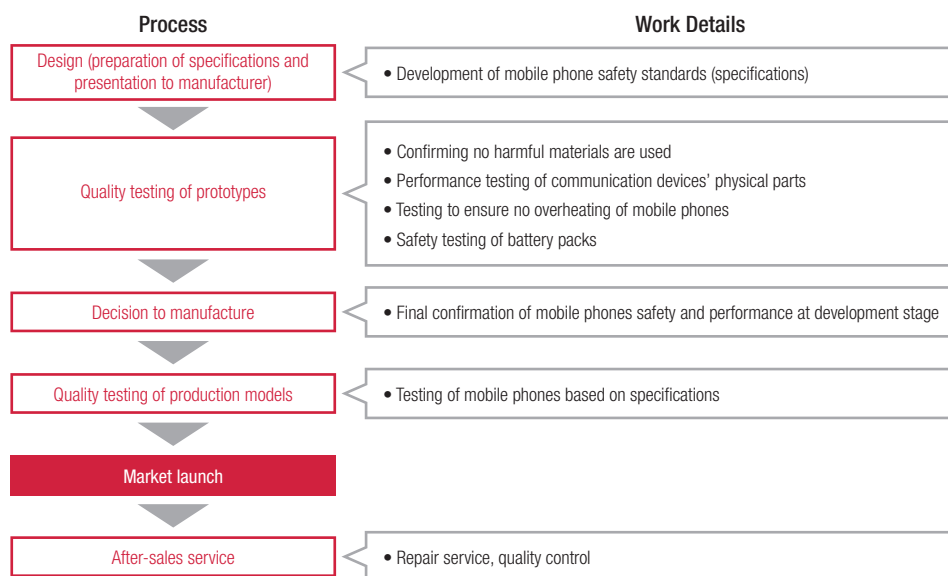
Process

Work Details

Design (preparation of specifications and presentation to manufacturer)

• Development of mobile phone safety standards (specifications)

Quality testing of prototypes

• Confirming no harmful materials are used
• Performance testing of communication devices' physical parts
• Testing to ensure no overheating of mobile phones
• Safety testing of battery packs

Decision to manufacture

• Final confirmation of mobile phones safety and performance at development stage

Quality testing of production models

• Testing of mobile phones based on specifications

Market launch

After-sales service

• Repair service, quality control